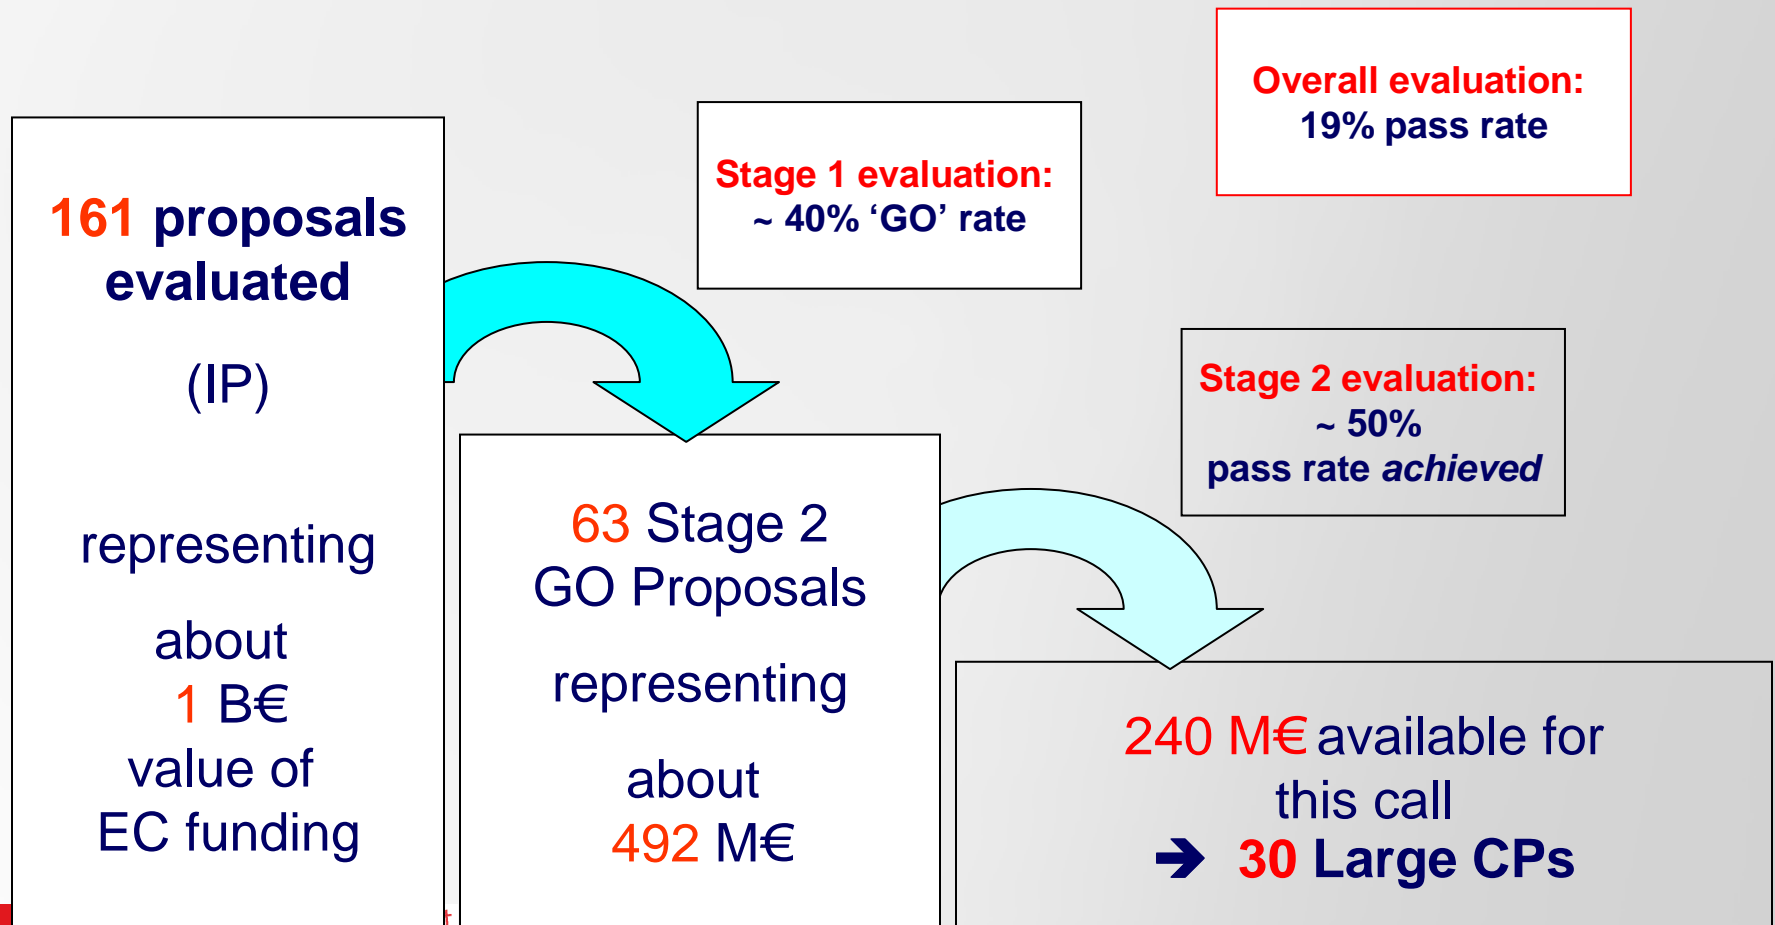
161 proposals evaluated

(IP)

representing

about
1 B€
value of
EC funding

Stage 1 evaluation:
~ 40% ‘GO’ rate

Overall evaluation:
19% pass rate

63 Stage 2
GO Proposals

representing

about
492 M€

Stage 2 evaluation:
~ 50%
pass rate *achieved*

240 M€ available for this call
➔ 30 Large CPs